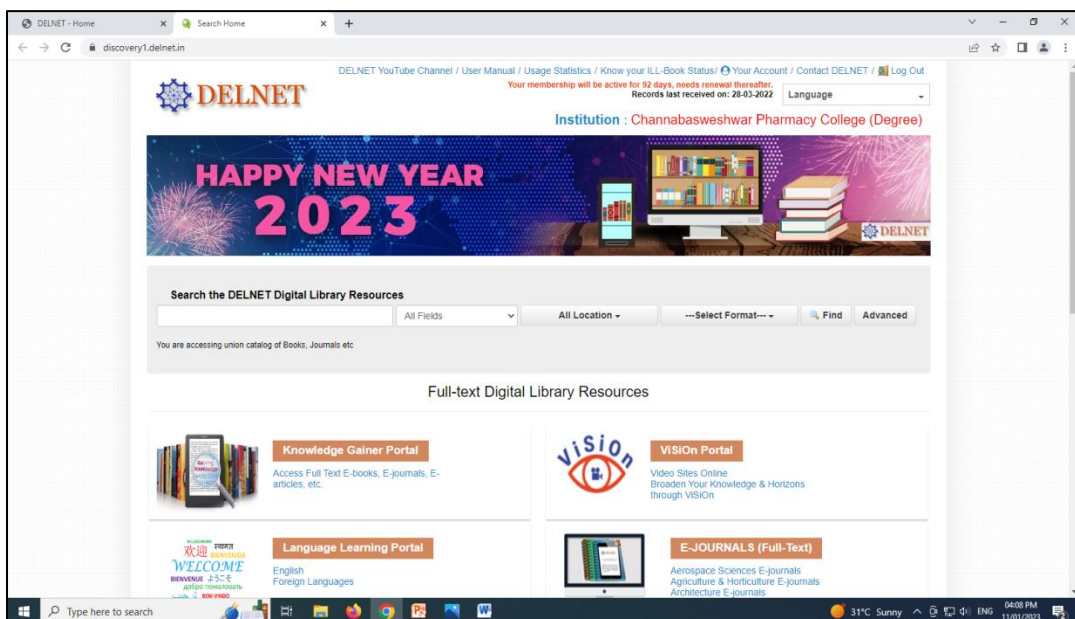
DELNET - Home × Search Home × +

discovery1.delnet.in

DELNET YouTube Channel / User Manual / Usage Statistics / Know your ILL-Book Status/ Your Account / Contact DELNET / Log Out

DELNET

Your membership will be active for 92 days, needs renewal thereafter.
Records last received on: 28-03-2022

Language

Institution : Channabasweshwar Pharmacy College (Degree)

HAPPY NEW YEAR 2023

DELNET

Search the DELNET Digital Library Resources

All Fields | All Location | ---Select Format--- | Find | Advanced

You are accessing union catalog of Books, Journals etc

Full-text Digital Library Resources

Knowledge Gainer Portal
Access Full Text E-books, E-journals, E-articles, etc.

ViSiOn

ViSiOn Portal
Video Sites Online
Broaden Your Knowledge & Horizons through ViSiOn

欢迎 WELCOME BIENVENIDA BIENVENUE ようこそ добро пожаловать

Language Learning Portal
English
Foreign Languages

E-JOURNALS (Full-Text)
Aerospace Sciences E-journals
Agriculture & Horticulture E-journals
Architecture E-journals

Type here to search

31°C Sunny ENG 04:08 PM 11/01/2023